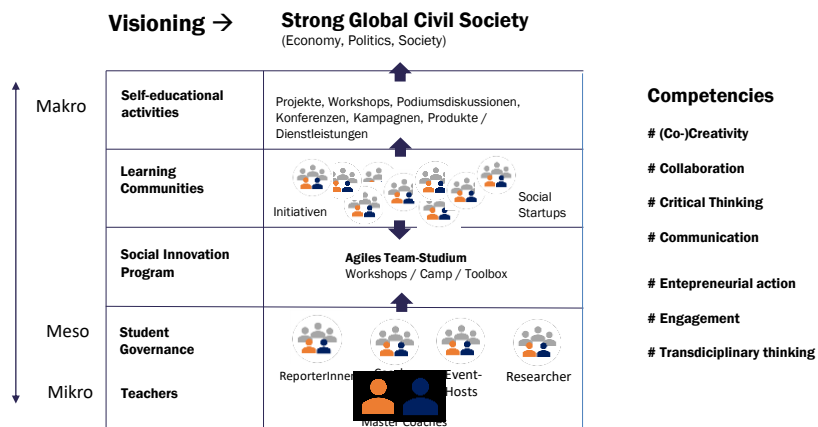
Visioning → Strong Global Civil Society
(Economy, Politics, Society)

Makro

Meso

Mikro

| | |
|---|---|
| Self-educational activities | Projekte, Workshops, Podiumsdiskussionen, Konferenzen, Kampagnen, Produkte / Dienstleistungen |
| Learning Communities | Initiativen  Social Startups |
| Social Innovation Program | Agiles Team-Studium Workshops / Camp / Toolbox |
| Student Governance | ReporterInnen  Co-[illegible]  Event-Hosts  Researcher |
| Teachers | Master Coaches |

Competencies

# (Co-)Creativity

# Collaboration

# Critical Thinking

# Communication

# Entepreneurial action

# Engagement

# Transdiciplinary thinking